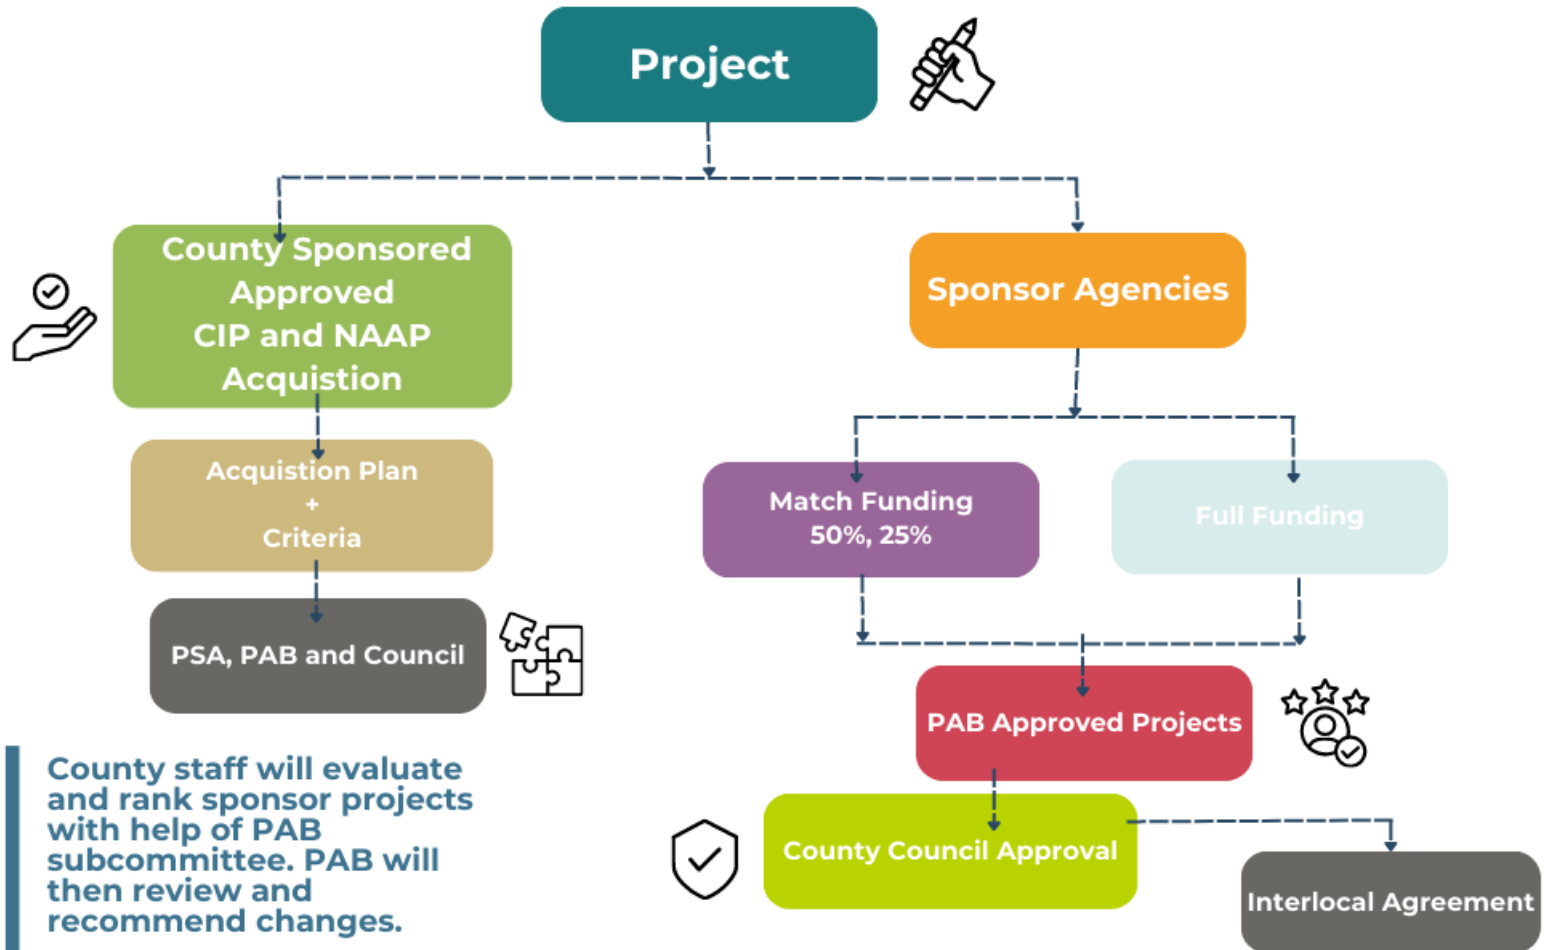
Project

County Sponsored Approved CIP and NAAP Acquistion

Sponsor Agencies

Acquistion Plan
+
Criteria

Match Funding
50%, 25%

Full Funding

PSA, PAB and Council

PAB Approved Projects

County staff will evaluate and rank sponsor projects with help of PAB subcommittee. PAB will then review and recommend changes.

County Council Approval

Interlocal Agreement